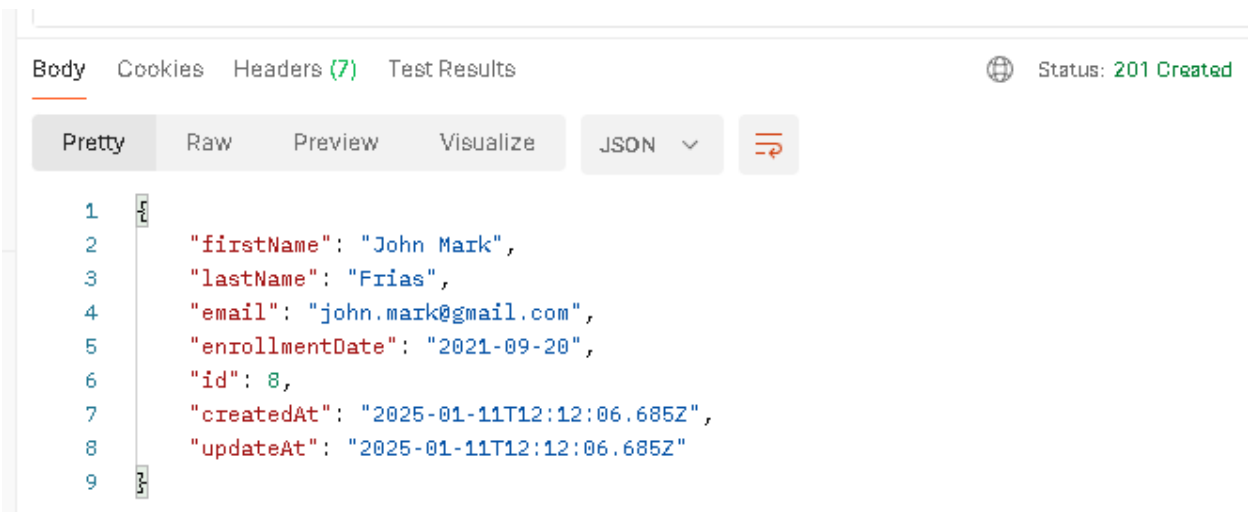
Body Cookies Headers (7) Test Results

Status: 201 Created

Pretty Raw Preview Visualize JSON

1 {
2 "firstName": "John Mark",
3 "lastName": "Frias",
4 "email": "john.mark@gmail.com",
5 "enrollmentDate": "2021-09-20",
6 "id": 8,
7 "createdAt": "2025-01-11T12:12:06.685Z",
8 "updateAt": "2025-01-11T12:12:06.685Z"
9 }